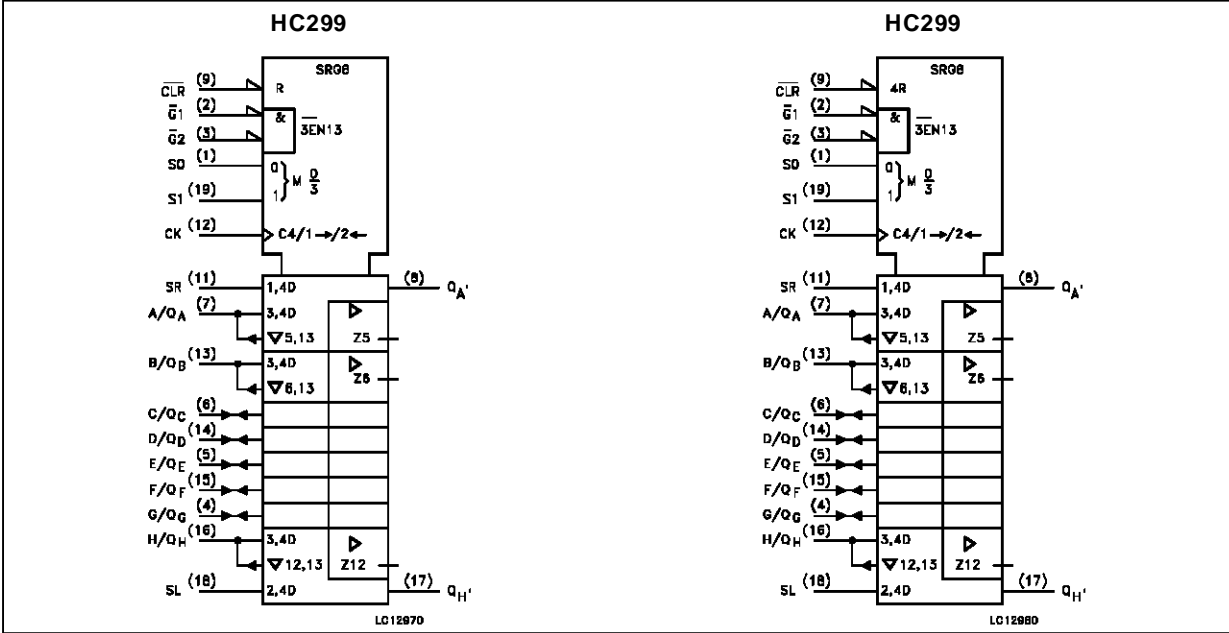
HC299

$\overline{CLR}$ (9)
$\overline{G}1$ (2)
$\overline{G}2$ (3)
S0 (1)
S1 (19)
CK (12)
SRG8
R
&
$\overline{3EN13}$
0
1
} M $\frac{0}{3}$
C4/1→/2←
SR (11)
1,4D
(8) $Q_{A'}$
A/$Q_A$ (7)
3,4D
▽5,13
Z5
B/$Q_B$ (13)
3,4D
▽6,13
Z6
C/$Q_C$ (6)
D/$Q_D$ (14)
E/$Q_E$ (5)
F/$Q_F$ (15)
G/$Q_G$ (4)
H/$Q_H$ (16)
3,4D
▽12,13
Z12
SL (18)
2,4D
(17) $Q_{H'}$
LC12970

HC299

$\overline{CLR}$ (9)
$\overline{G}1$ (2)
$\overline{G}2$ (3)
S0 (1)
S1 (19)
CK (12)
SRG8
4R
&
$\overline{3EN13}$
0
1
} M $\frac{0}{3}$
C4/1→/2←
SR (11)
1,4D
(8) $Q_{A'}$
A/$Q_A$ (7)
3,4D
▽5,13
Z5
B/$Q_B$ (13)
3,4D
▽6,13
Z6
C/$Q_C$ (6)
D/$Q_D$ (14)
E/$Q_E$ (5)
F/$Q_F$ (15)
G/$Q_G$ (4)
H/$Q_H$ (16)
3,4D
▽12,13
Z12
SL (18)
2,4D
(17) $Q_{H'}$
LC12980